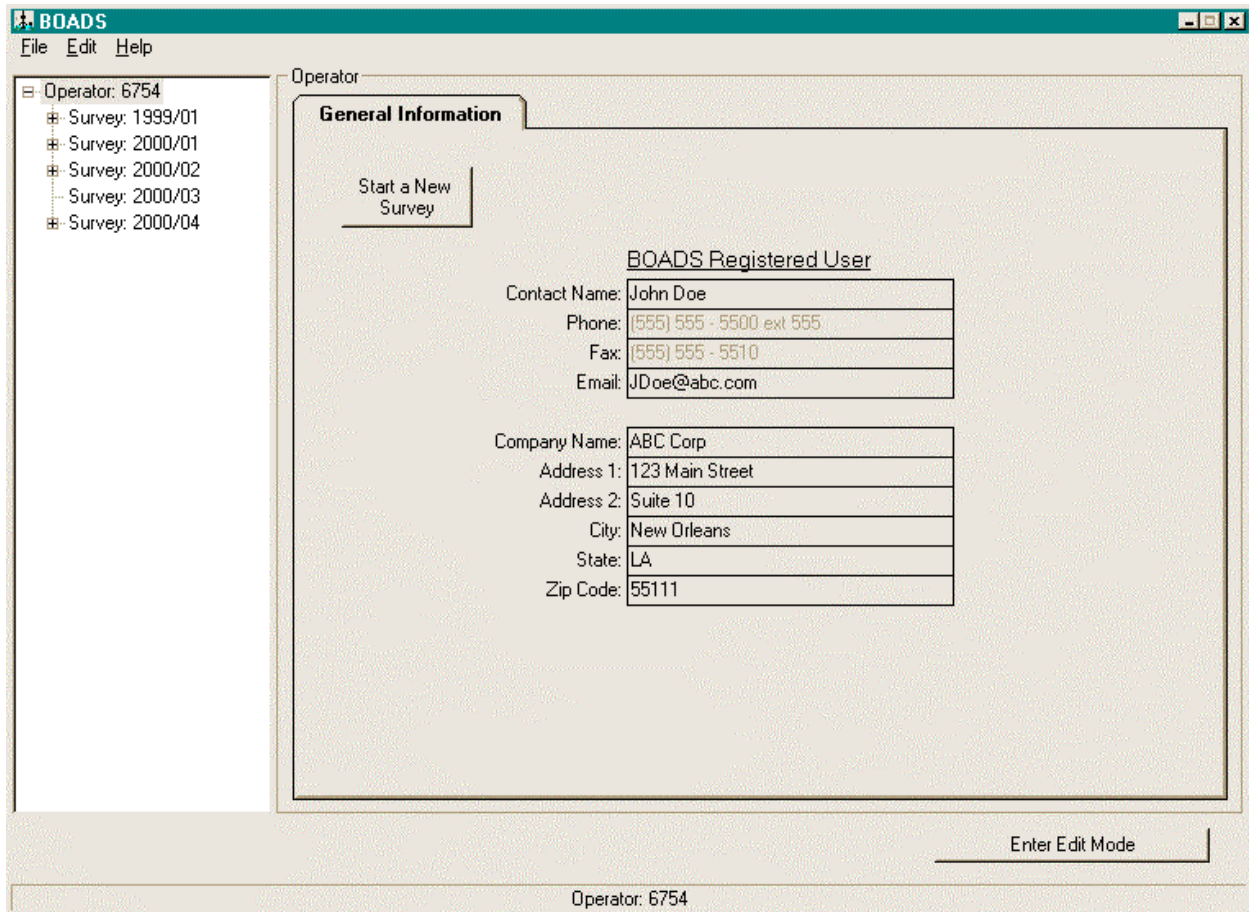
BOADS

File Edit Help

Operator: 6754
Survey: 1999/01
Survey: 2000/01
Survey: 2000/02
Survey: 2000/03
Survey: 2000/04

Operator

General Information

Start a New Survey

BOADS Registered User

Contact Name: John Doe
Phone: (555) 555 - 5500 ext 555
Fax: (555) 555 - 5510
Email: JDoe@abc.com

Company Name: ABC Corp
Address 1: 123 Main Street
Address 2: Suite 10
City: New Orleans
State: LA
Zip Code: 55111

Enter Edit Mode

Operator: 6754